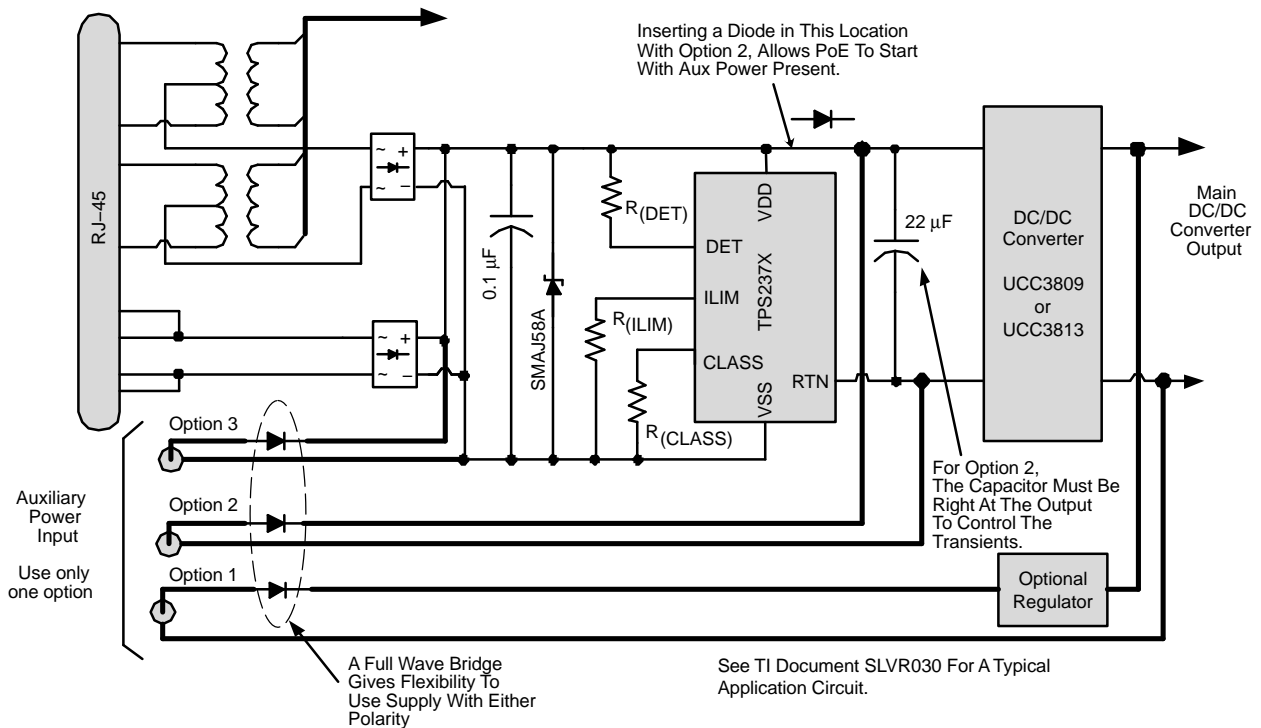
Inserting a Diode in This Location With Option 2, Allows PoE To Start With Aux Power Present.

RJ–45

~ +
~ –

~ +
~ –

0.1 μF

SMAJ58A

R(DET)

R(ILIM)

R(CLASS)

DET

ILIM

CLASS

VDD

TPS237X

VSS

RTN

22 μF

DC/DC Converter

UCC3809 or UCC3813

Main DC/DC Converter Output

Option 3

Option 2

Option 1

Auxiliary Power Input

Use only one option

For Option 2, The Capacitor Must Be Right At The Output To Control The Transients.

Optional Regulator

A Full Wave Bridge Gives Flexibility To Use Supply With Either Polarity

See TI Document SLVR030 For A Typical Application Circuit.